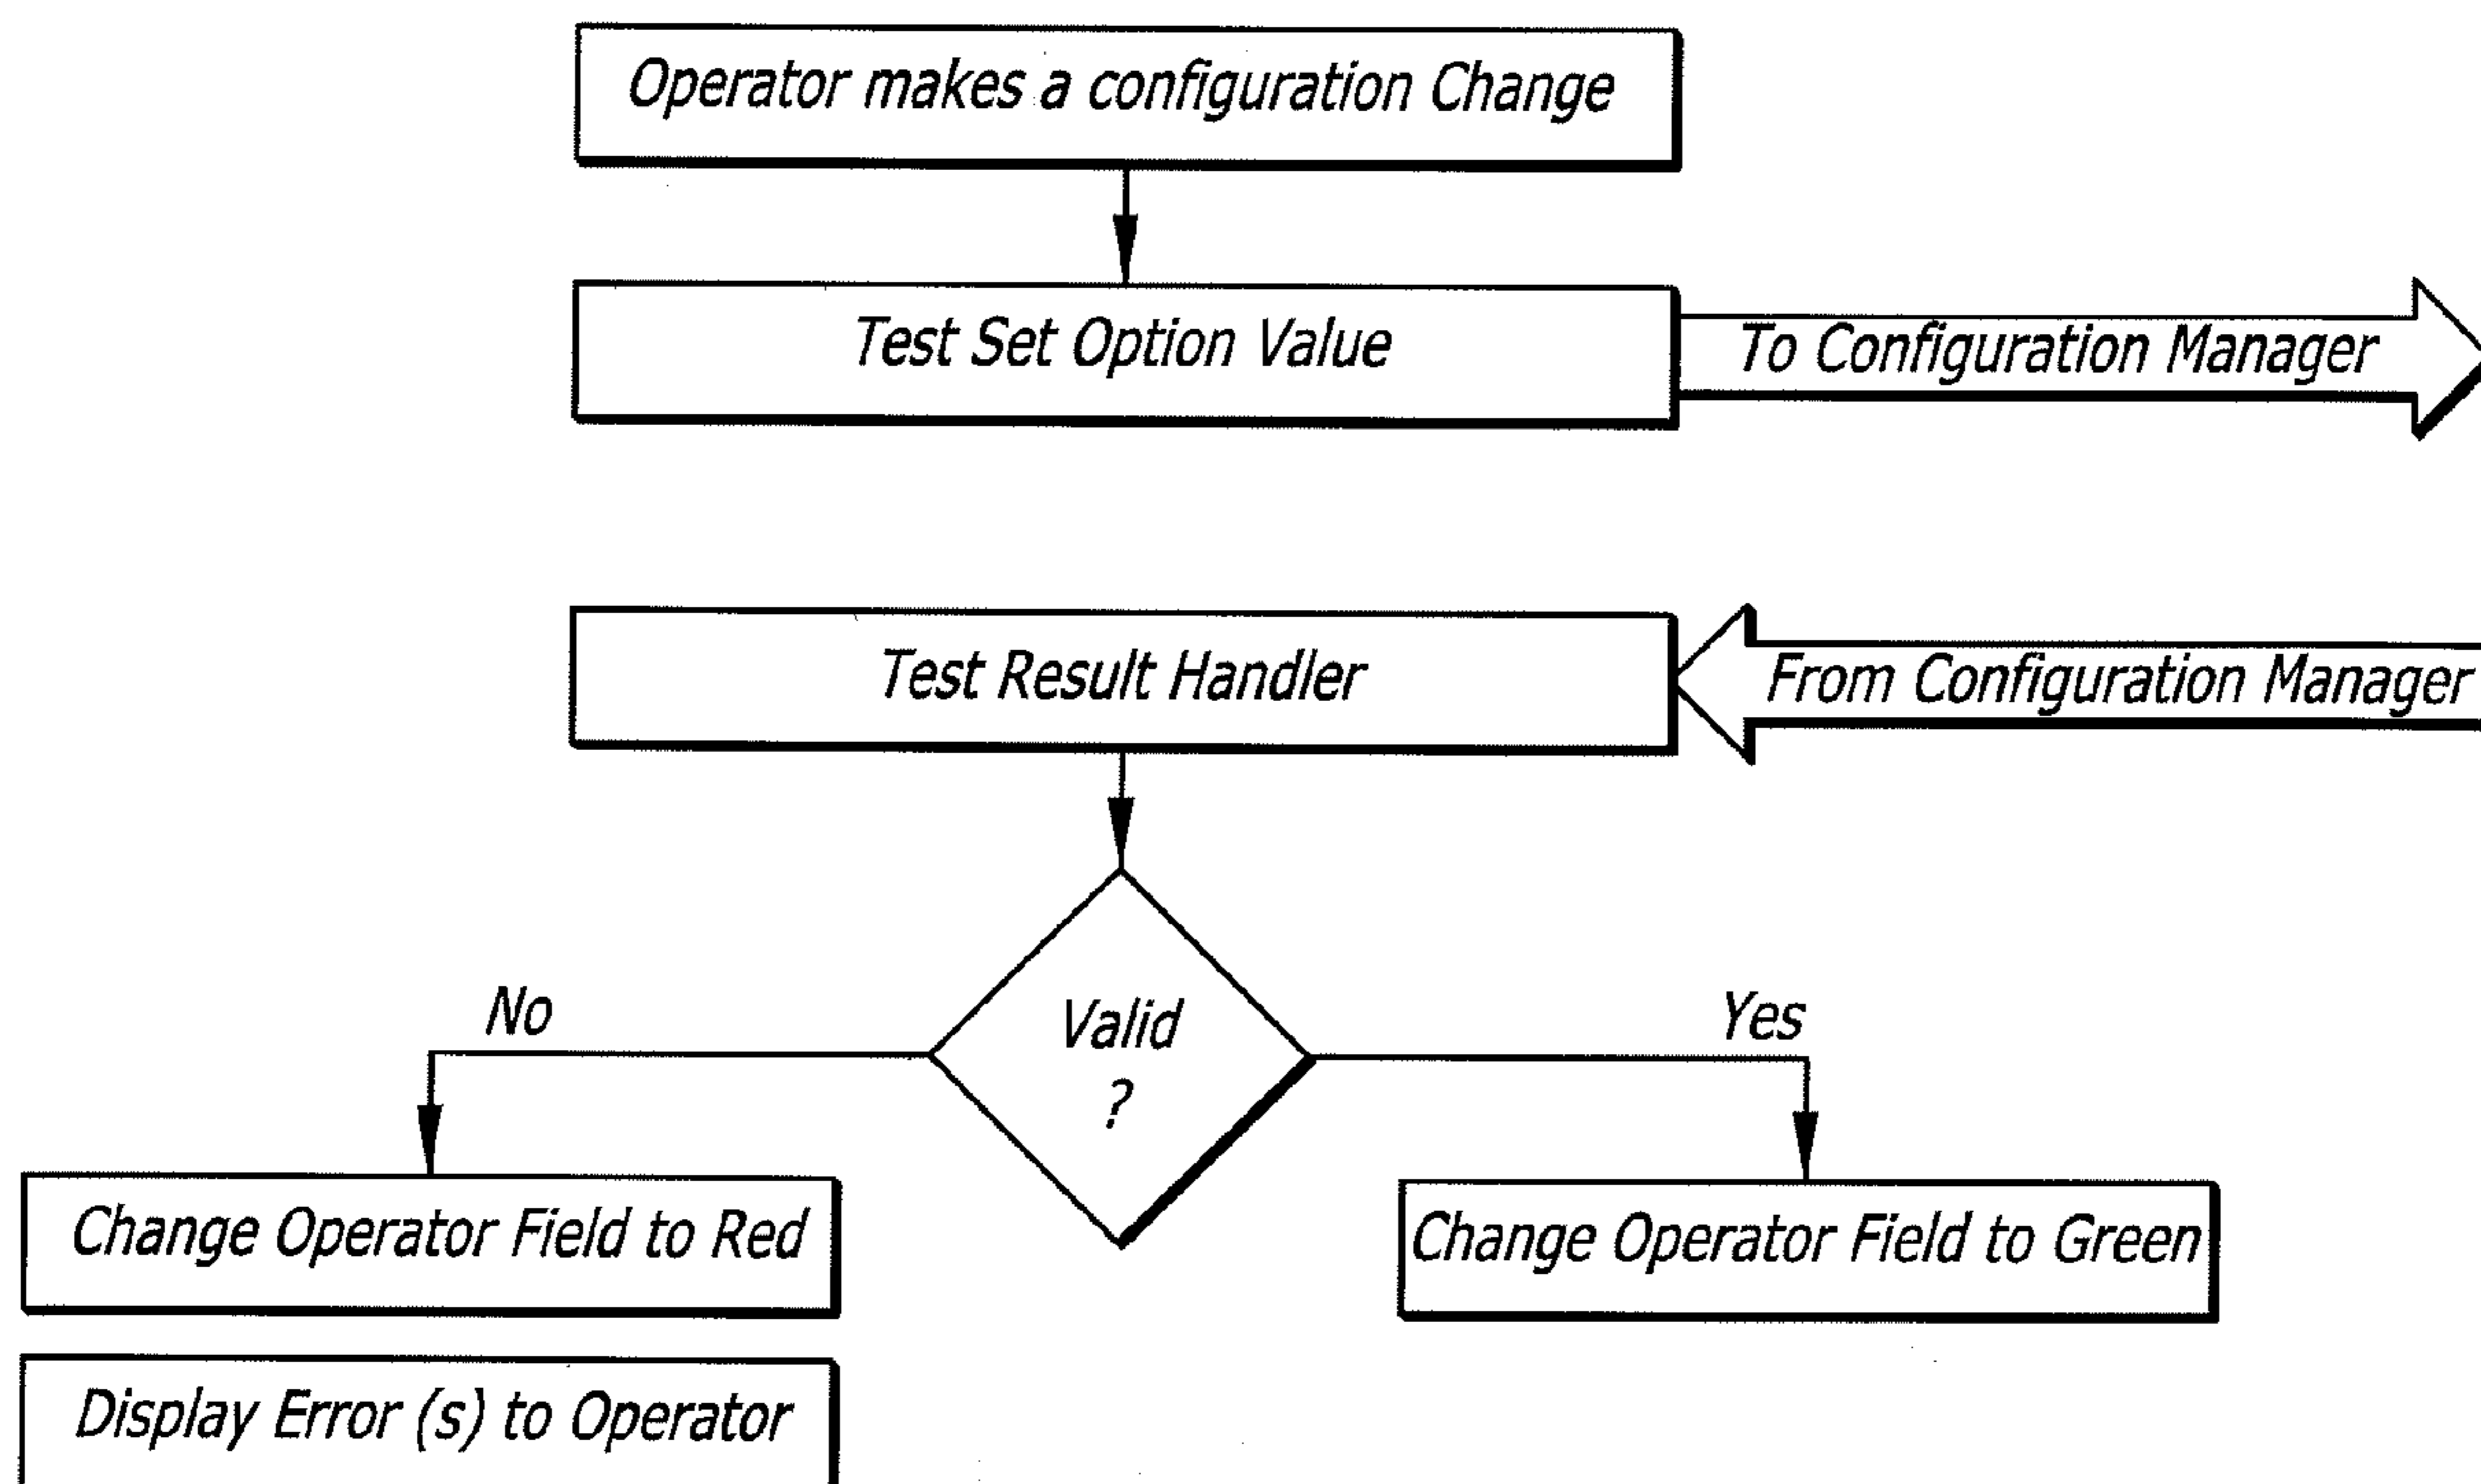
Operator makes a configuration Change

Test Set Option Value

To Configuration Manager

Test Result Handler

From Configuration Manager

Valid ?

No

Yes

Change Operator Field to Red

Change Operator Field to Green

Display Error (s) to Operator